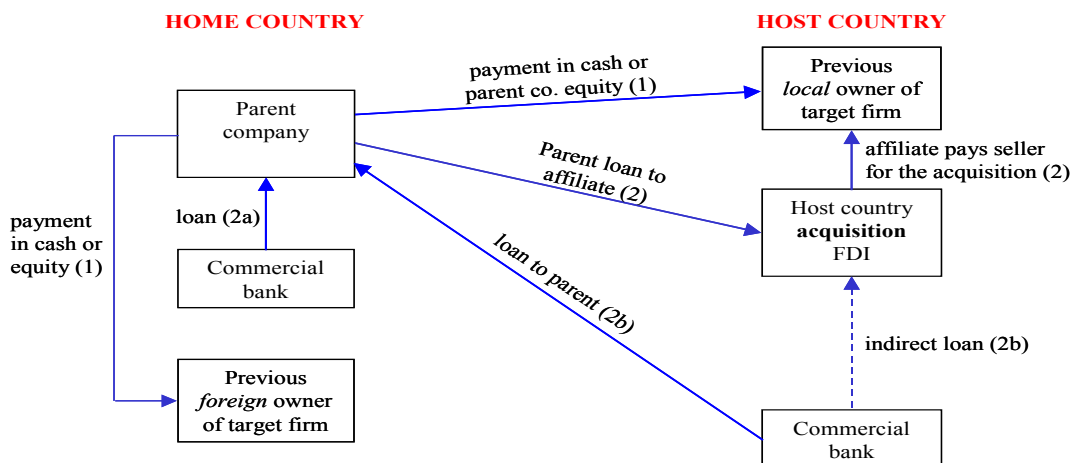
HOME COUNTRY

HOST COUNTRY

payment in cash or parent co. equity (1)

Previous *local* owner of target firm

Parent company

affiliate pays seller for the acquisition (2)

Parent loan to affiliate (2)

payment in cash or equity (1)

loan (2a)

Host country **acquisition** FDI

loan to parent (2b)

Commercial bank

indirect loan (2b)

Previous *foreign* owner of target firm

Commercial bank